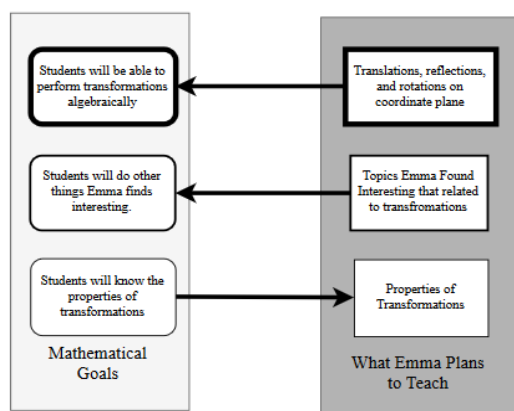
Students will be able to perform transformations algebraically

Translations, reflections, and rotations on coordinate plane

Students will do other things Emma finds interesting.

Topics Emma Found Interesting that related to transfromations

Students will know the properties of transformations

Properties of Transformations

Mathematical Goals

What Emma Plans to Teach